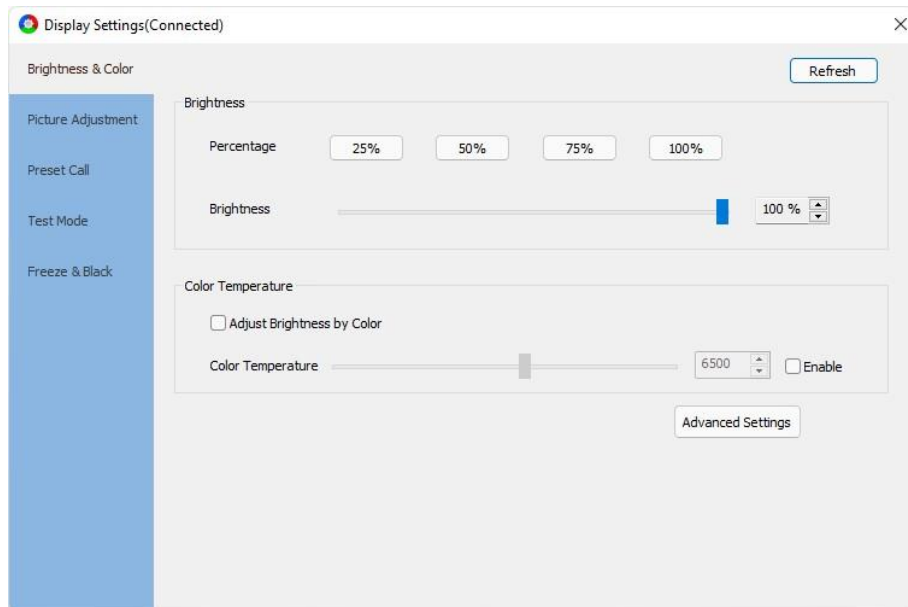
Display Settings(Connected)

×

Brightness & Color

Picture Adjustment

Preset Call

Test Mode

Freeze & Black

Refresh

Brightness

Percentage

25%

50%

75%

100%

Brightness

100 %

Color Temperature

Adjust Brightness by Color

Color Temperature

6500

Enable

Advanced Settings